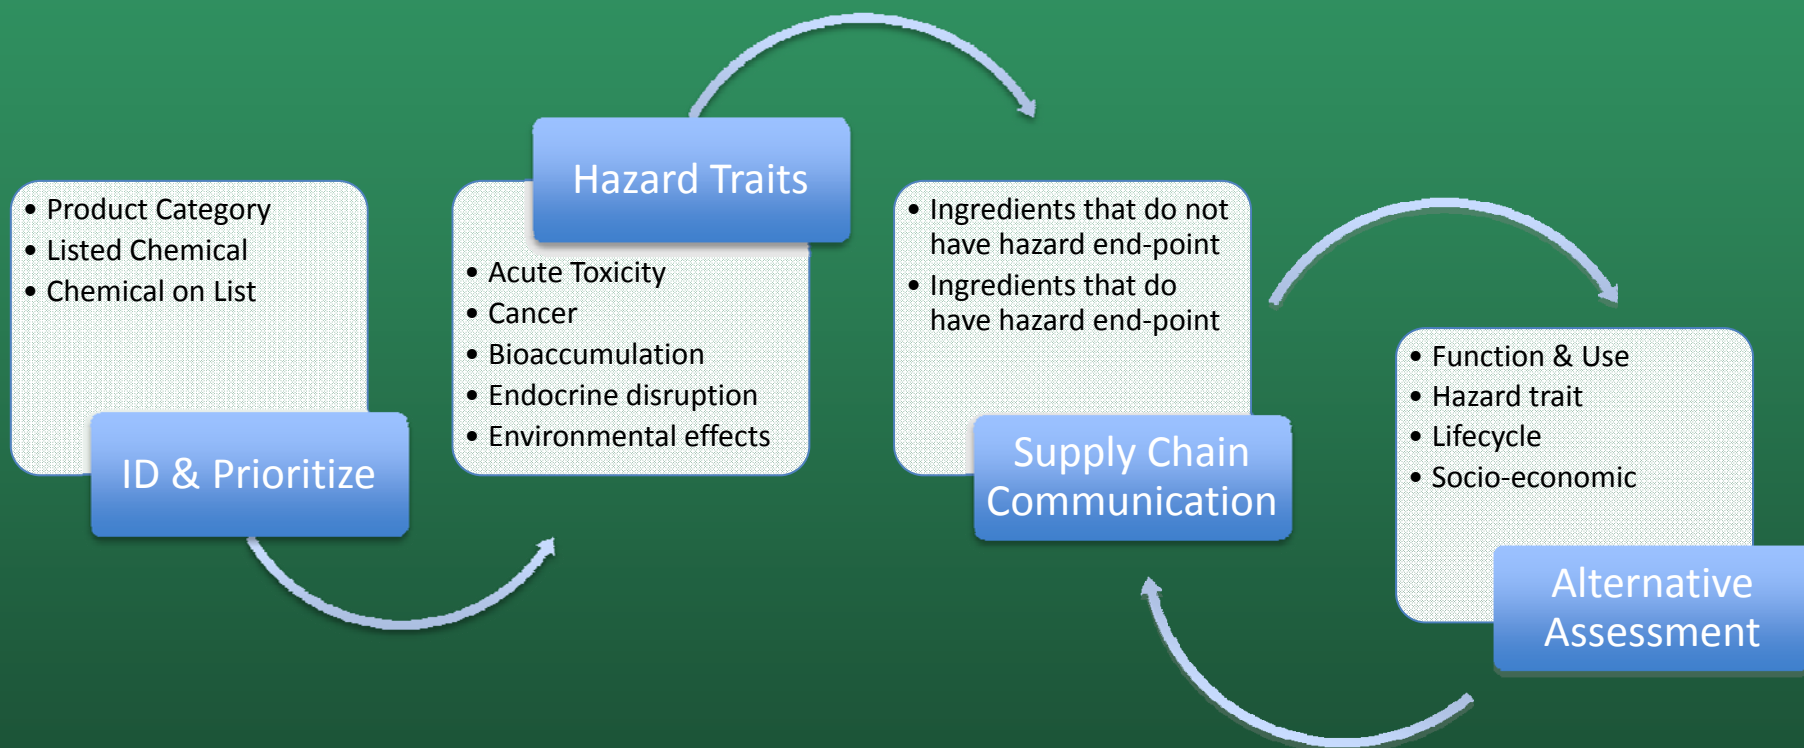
- Product Category
- Listed Chemical
- Chemical on List

ID & Prioritize

Hazard Traits

- Acute Toxicity
- Cancer
- Bioaccumulation
- Endocrine disruption
- Environmental effects

- Ingredients that do not have hazard end-point
- Ingredients that do have hazard end-point

Supply Chain Communication

- Function & Use
- Hazard trait
- Lifecycle
- Socio-economic

Alternative Assessment